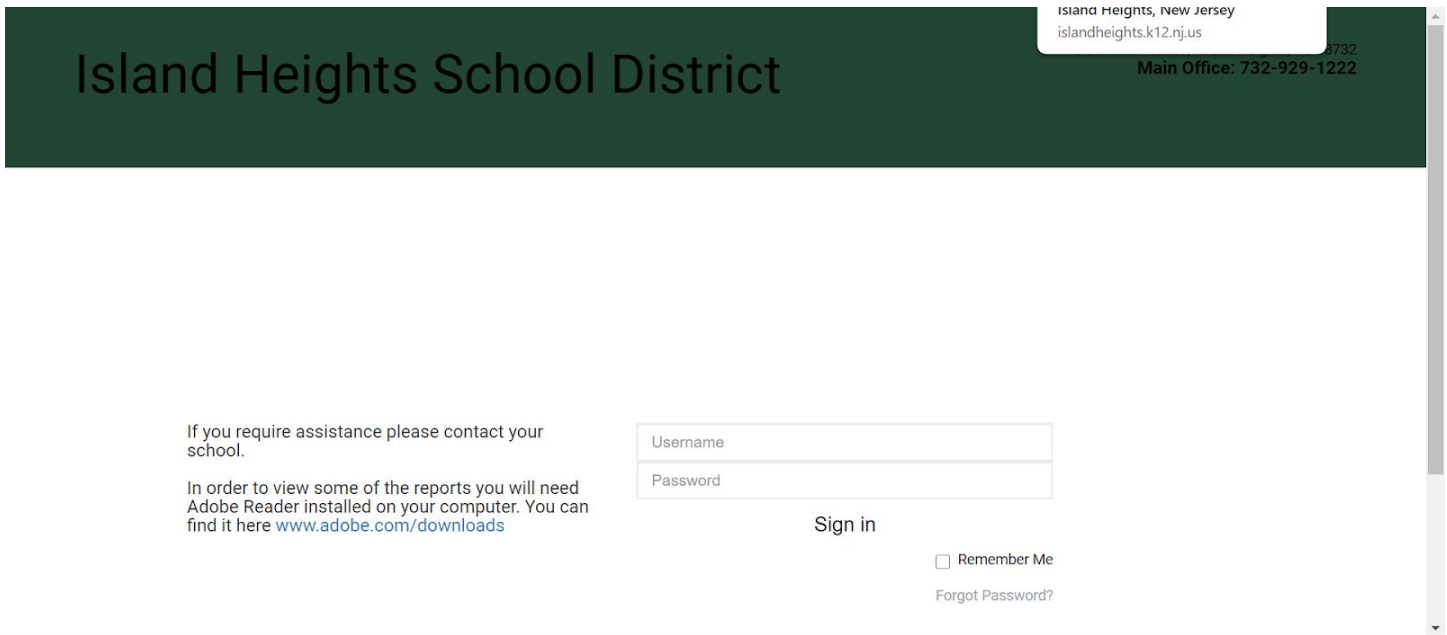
Island Heights, New Jersey
islandheights.k12.nj.us

Island Heights School District

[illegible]3732
Main Office: 732-929-1222

If you require assistance please contact your school.

In order to view some of the reports you will need Adobe Reader installed on your computer. You can find it here www.adobe.com/downloads

Username
Password
Sign in
Remember Me
Forgot Password?